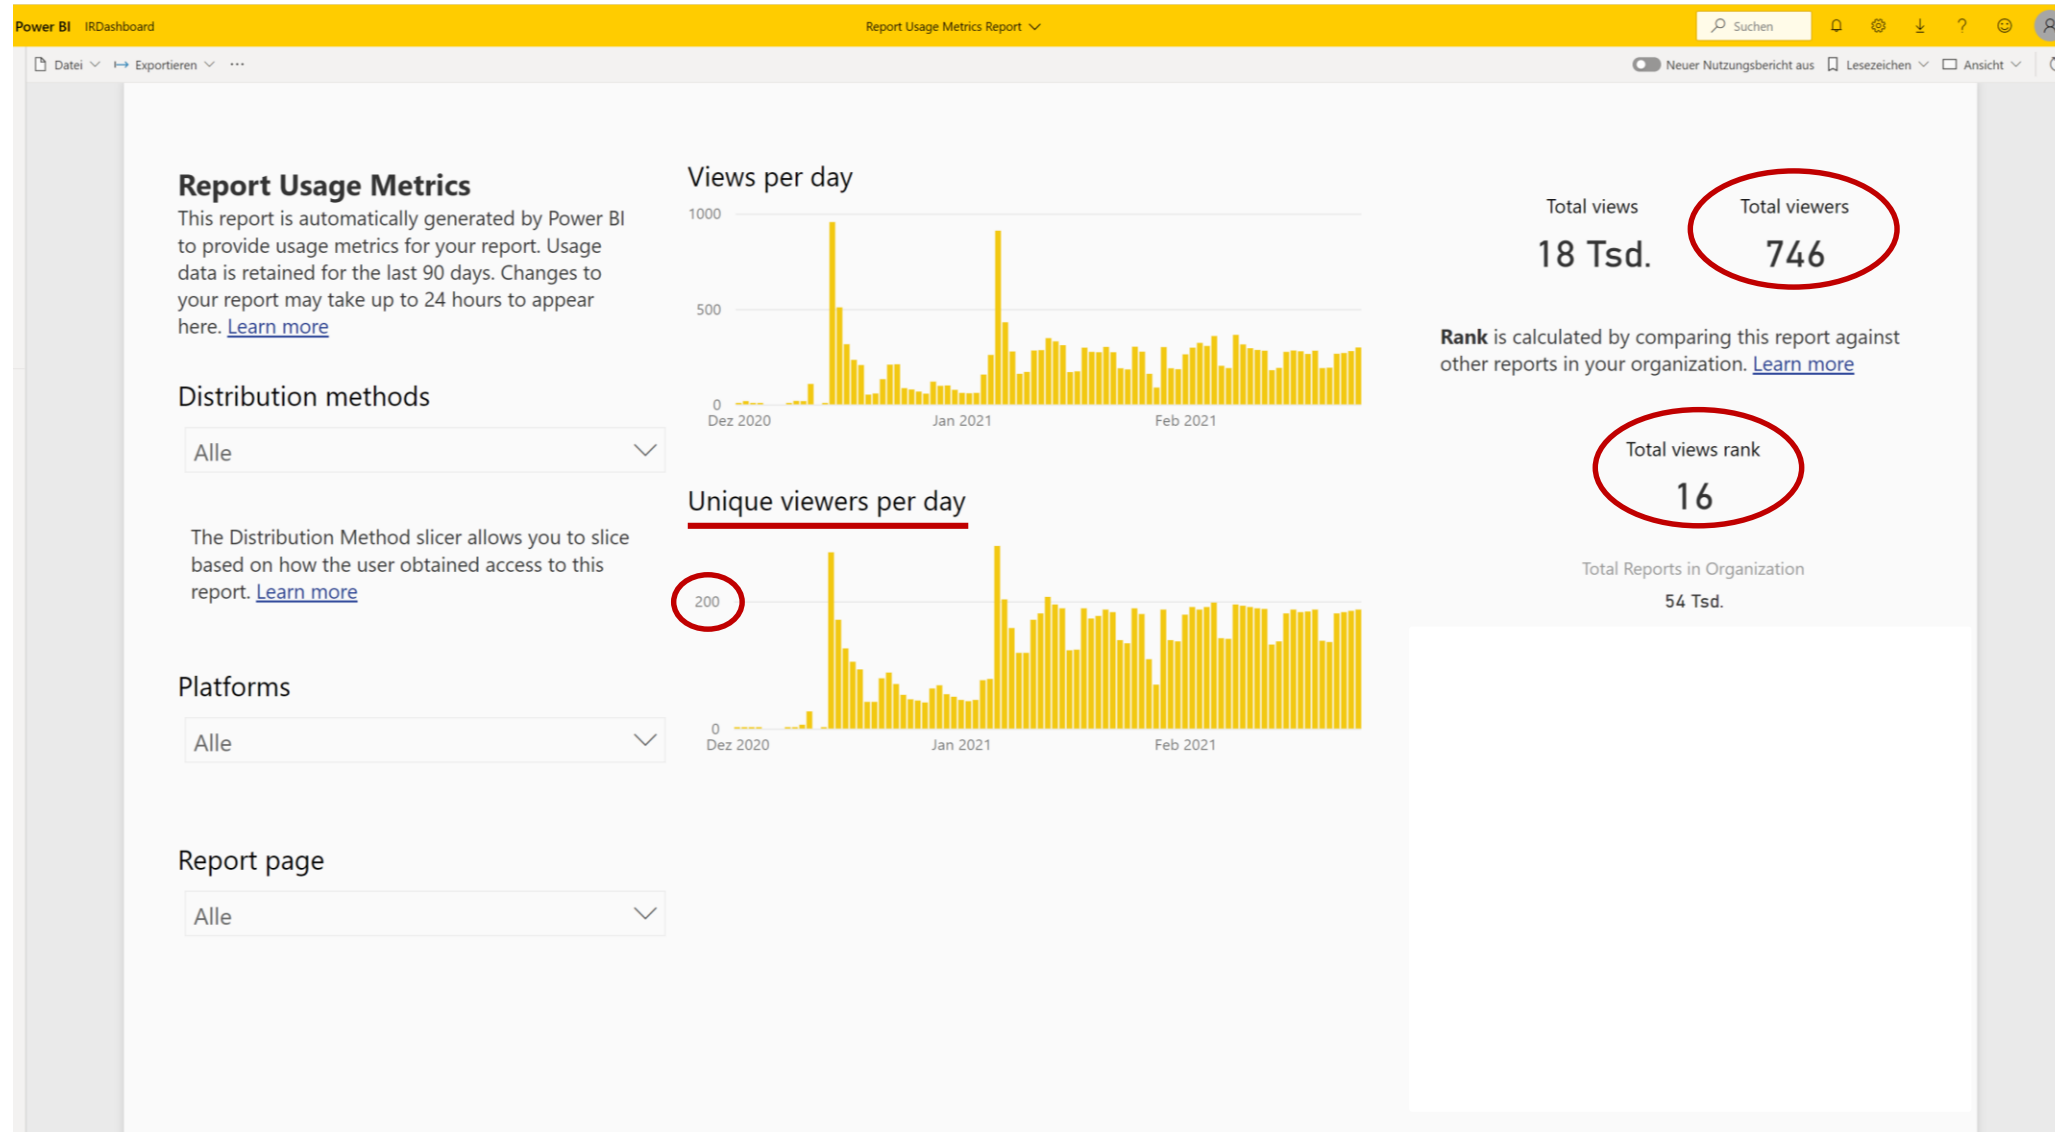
Power BI IRDashboard

Report Usage Metrics Report

Suchen

Datei Exportieren ···

Neuer Nutzungsbericht aus Lesezeichen Ansicht

Report Usage Metrics

This report is automatically generated by Power BI to provide usage metrics for your report. Usage data is retained for the last 90 days. Changes to your report may take up to 24 hours to appear here. Learn more

Distribution methods

Alle

The Distribution Method slicer allows you to slice based on how the user obtained access to this report. Learn more

Platforms

Alle

Report page

Alle

Views per day

1000

500

0

Dez 2020 Jan 2021 Feb 2021

Unique viewers per day

200

0

Dez 2020 Jan 2021 Feb 2021

Total views

18 Tsd.

Total viewers

746

**Rank** is calculated by comparing this report against other reports in your organization. Learn more

Total views rank

16

Total Reports in Organization

54 Tsd.